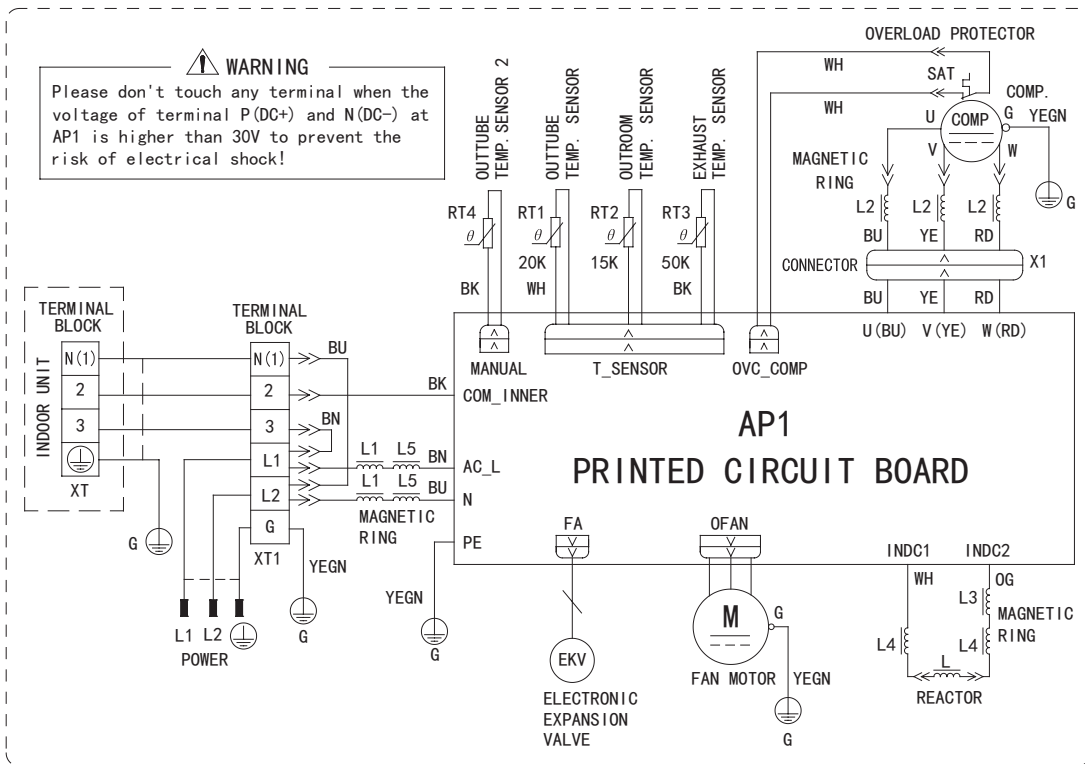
WARNING
Please don't touch any terminal when the voltage of terminal P(DC+) and N(DC−) at AP1 is higher than 30V to prevent the risk of electrical shock!

OUTTUBE TEMP. SENSOR 2
OUTTUBE TEMP. SENSOR
OUTROOM TEMP. SENSOR
EXHAUST TEMP. SENSOR

OVERLOAD PROTECTOR
WH
WH
SAT
COMP.
U
COMP
G
YEGN
V
W
MAGNETIC RING
L2
L2
L2
G
BU
YE
RD
CONNECTOR
X1
BU
YE
RD
U(BU) V(YE) W(RD)

RT4
$\theta$
BK
RT1
$\theta$
20K
WH
RT2
$\theta$
15K
RT3
$\theta$
50K
BK

TERMINAL BLOCK
INDOOR UNIT
N(1)
2
3
XT

TERMINAL BLOCK
N(1)
2
3
L1
L2
G
XT1
BU
BN
L1 L5
BN
L1 L5
BU
MAGNETIC RING
YEGN
G
G

MANUAL
T_SENSOR
OVC_COMP
BK
COM_INNER
AP1
AC_L
PRINTED CIRCUIT BOARD
N
PE
FA
OFAN
INDC1
INDC2
WH
OG
L3
MAGNETIC RING
L4
L4
L
REACTOR

L1 L2
POWER
G
YEGN
G
EKV
ELECTRONIC EXPANSION VALVE
M
G
FAN MOTOR
YEGN
G